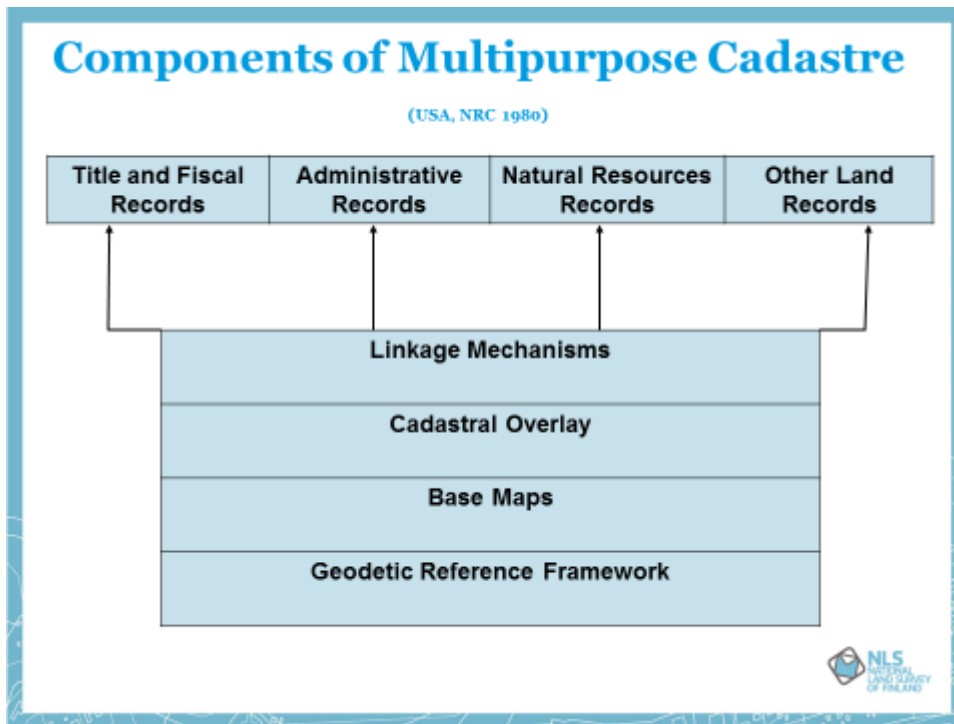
Components of Multipurpose Cadastre

(USA, NRC 1980)

| Title and Fiscal Records | Administrative Records | Natural Resources Records | Other Land Records |
|---|---|---|---|

Linkage Mechanisms

Cadastral Overlay

Base Maps

Geodetic Reference Framework

NLS NATIONAL LAND SURVEY OF FINLAND